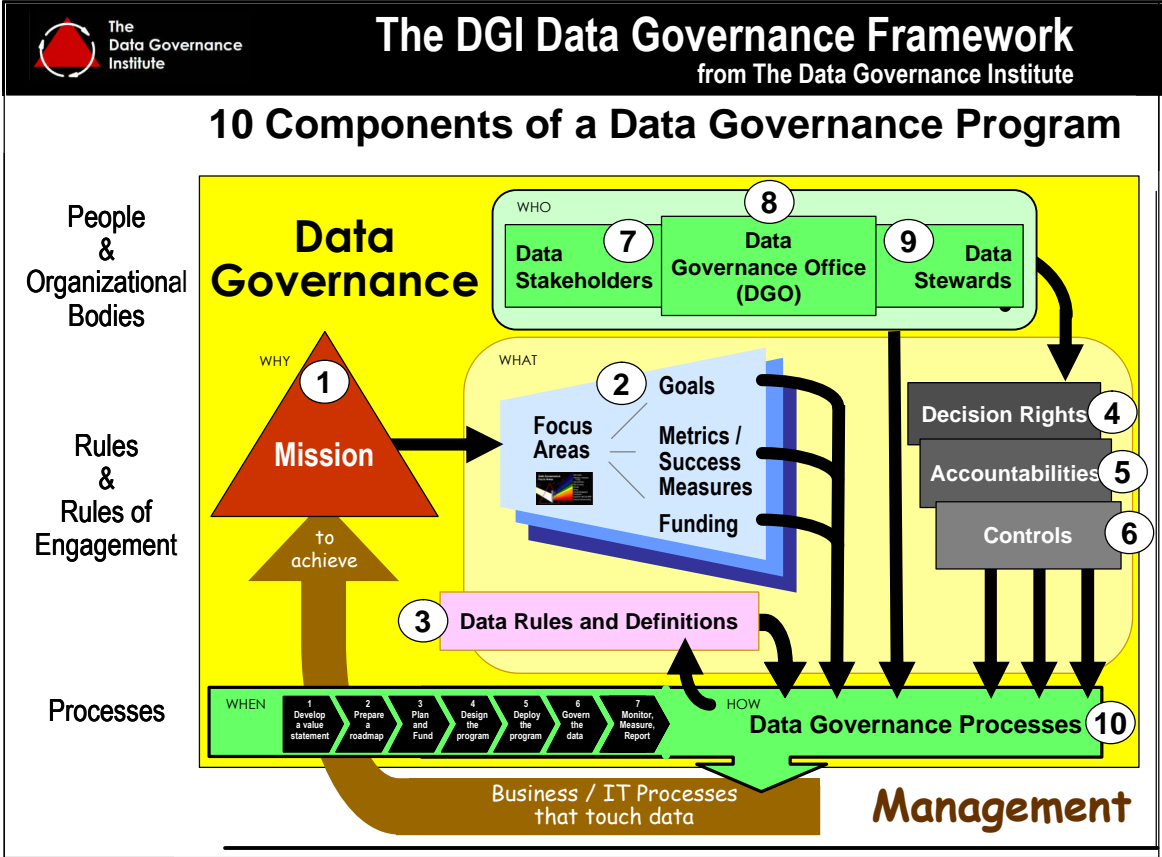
The Data Governance Institute

The DGI Data Governance Framework
from The Data Governance Institute

10 Components of a Data Governance Program

People & Organizational Bodies

Rules & Rules of Engagement

Processes

Data Governance

WHO

8

Data Stakeholders 7

Data Governance Office (DGO)

9 Data Stewards

WHY

1

Mission

to achieve

WHAT

2 Goals

Focus Areas

Metrics / Success Measures

Funding

Decision Rights 4

Accountabilities 5

Controls 6

3 Data Rules and Definitions

WHEN

1 Develop a value statement

2 Prepare a roadmap

3 Plan and Fund

4 Design the program

5 Deploy the program

6 Govern the data

7 Monitor, Measure, Report

HOW

Data Governance Processes 10

Business / IT Processes that touch data

Management